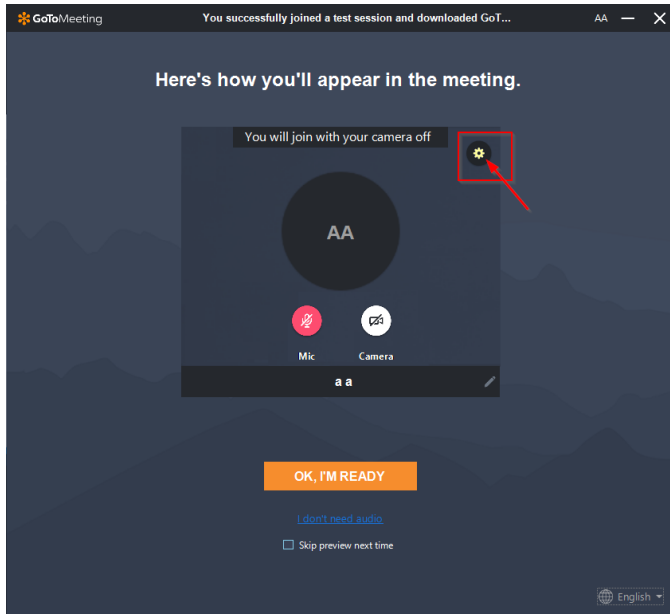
GoToMeeting

You successfully joined a test session and downloaded GoT...

AA

Here's how you'll appear in the meeting.

You will join with your camera off

AA

Mic

Camera

a a

OK, I'M READY

I don't need audio

Skip preview next time

English